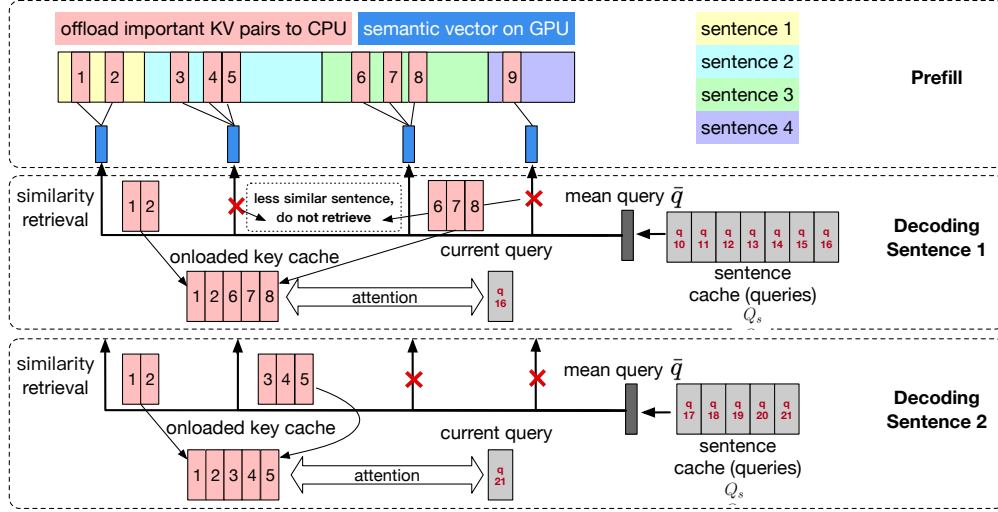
offload important KV pairs to CPU

semantic vector on GPU

sentence 1

sentence 2

sentence 3

sentence 4

1 2 3 4 5 6 7 8 9

Prefill

similarity retrieval

1 2

less similar sentence, do not retrieve

6 7 8

mean query $\bar{q}$

q 10 q 11 q 12 q 13 q 14 q 15 q 16

Decoding Sentence 1

current query

onloaded key cache

1 2 6 7 8

attention

q 16

sentence cache (queries)

$Q_s$

similarity retrieval

1 2

3 4 5

mean query $\bar{q}$

q 17 q 18 q 19 q 20 q 21

Decoding Sentence 2

onloaded key cache

current query

1 2 3 4 5

attention

q 21

sentence cache (queries)

$Q_s$